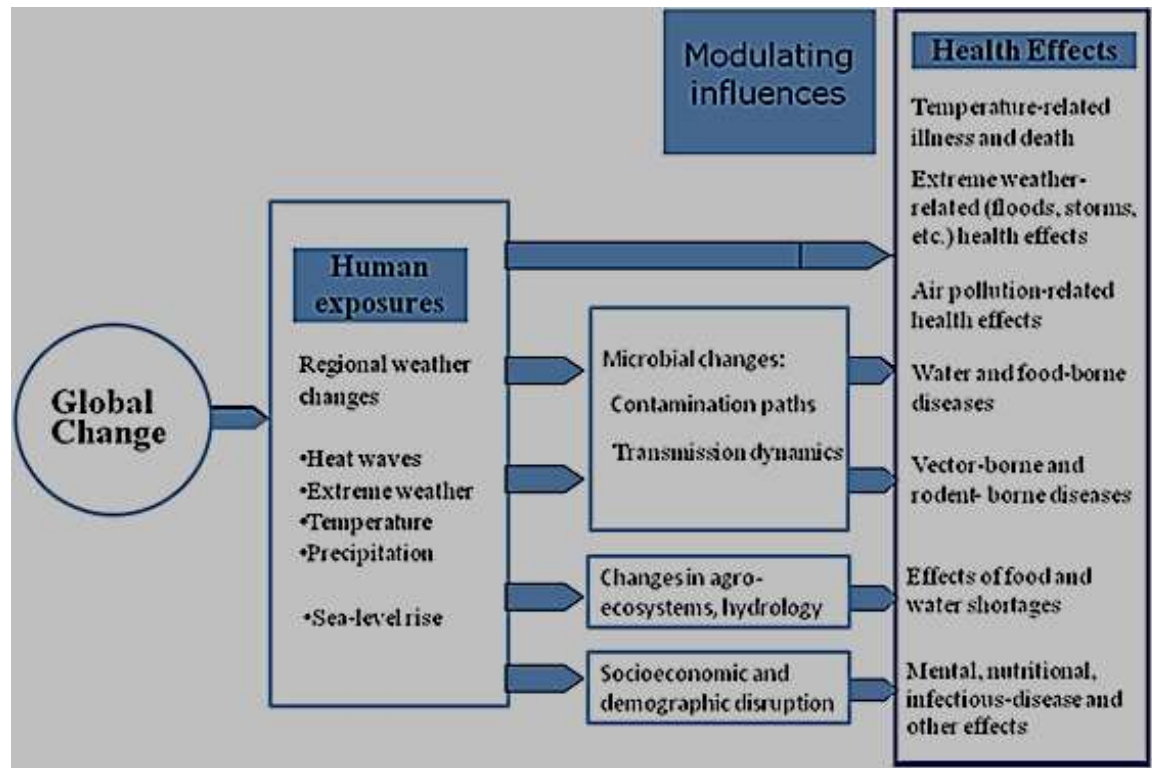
Modulating influences

Health Effects

Temperature-related illness and death

Extreme weather-related (floods, storms, etc.) health effects

Air pollution-related health effects

Water and food-borne diseases

Vector-borne and rodent- borne diseases

Effects of food and water shortages

Mental, nutritional, infectious-disease and other effects

Global Change

Human exposures

Regional weather changes

•Heat waves
•Extreme weather
•Temperature
•Precipitation

•Sea-level rise

Microbial changes:
Contamination paths
Transmission dynamics

Changes in agro-ecosystems, hydrology

Socioeconomic and demographic disruption